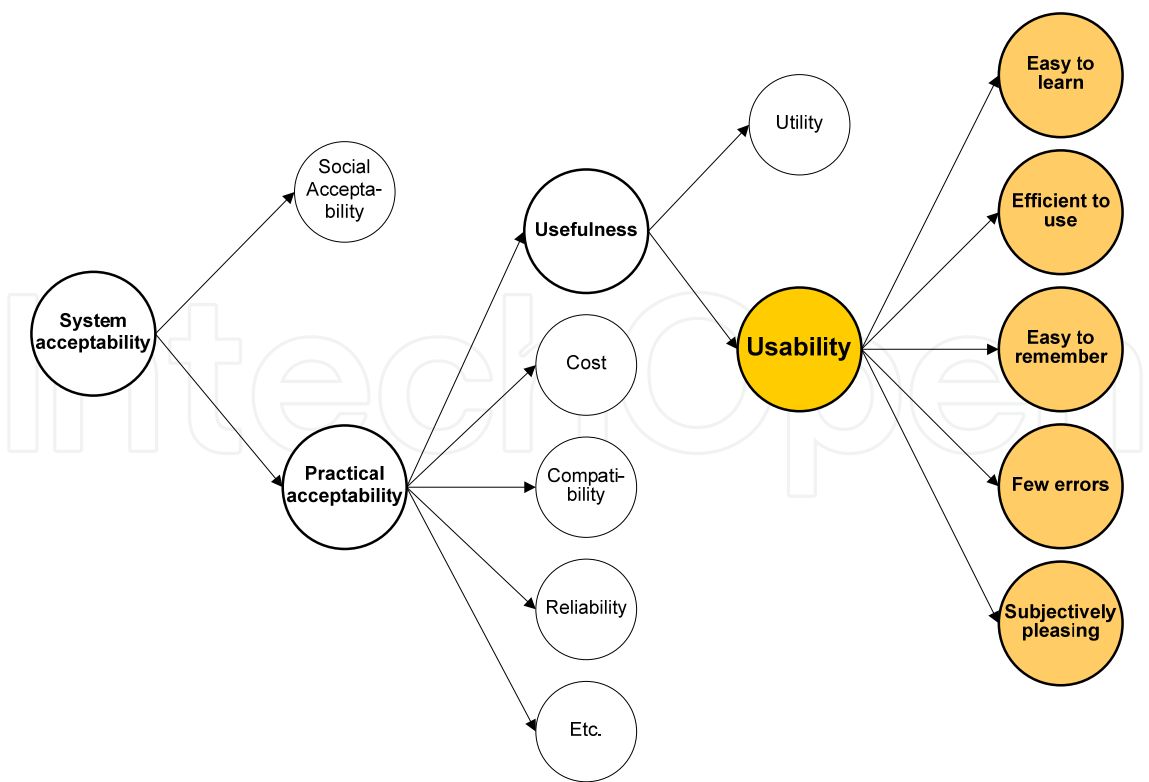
System acceptability

Social Acceptability

Practical acceptability

Usefulness

Cost

Compatibility

Reliability

Etc.

Utility

Usability

Easy to learn

Efficient to use

Easy to remember

Few errors

Subjectively pleasing

IntechOpen